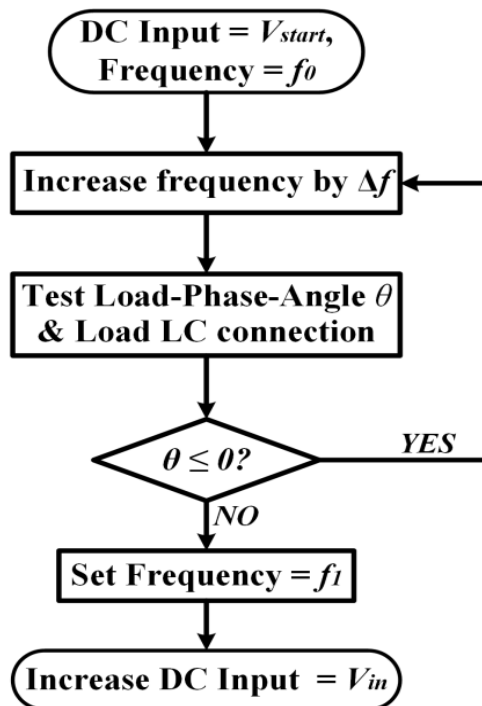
DC Input = $V_{start}$, Frequency = $f_0$

Increase frequency by $\Delta f$

Test Load-Phase-Angle $\theta$ & Load LC connection

$\theta \leq 0$?

YES

NO

Set Frequency = $f_1$

Increase DC Input = $V_{in}$